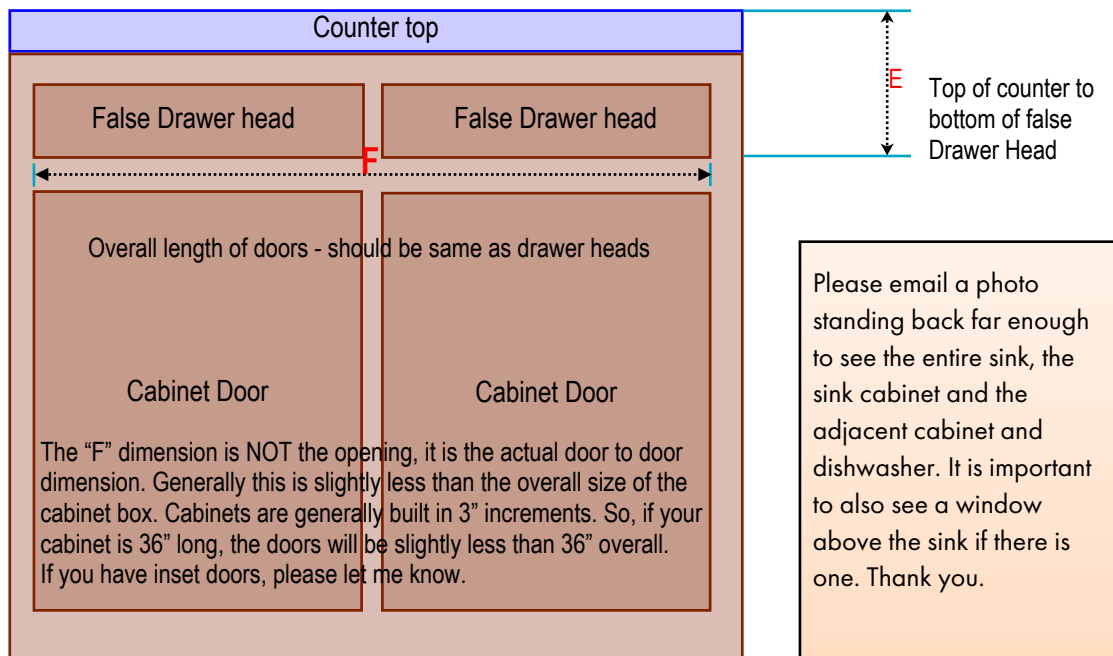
Counter top

False Drawer head

False Drawer head

F

E

Top of counter to bottom of false Drawer Head

Overall length of doors - should be same as drawer heads

Cabinet Door

Cabinet Door

The “F” dimension is NOT the opening, it is the actual door to door dimension. Generally this is slightly less than the overall size of the cabinet box. Cabinets are generally built in 3” increments. So, if your cabinet is 36” long, the doors will be slightly less than 36” overall. If you have inset doors, please let me know.

Please email a photo standing back far enough to see the entire sink, the sink cabinet and the adjacent cabinet and dishwasher. It is important to also see a window above the sink if there is one. Thank you.